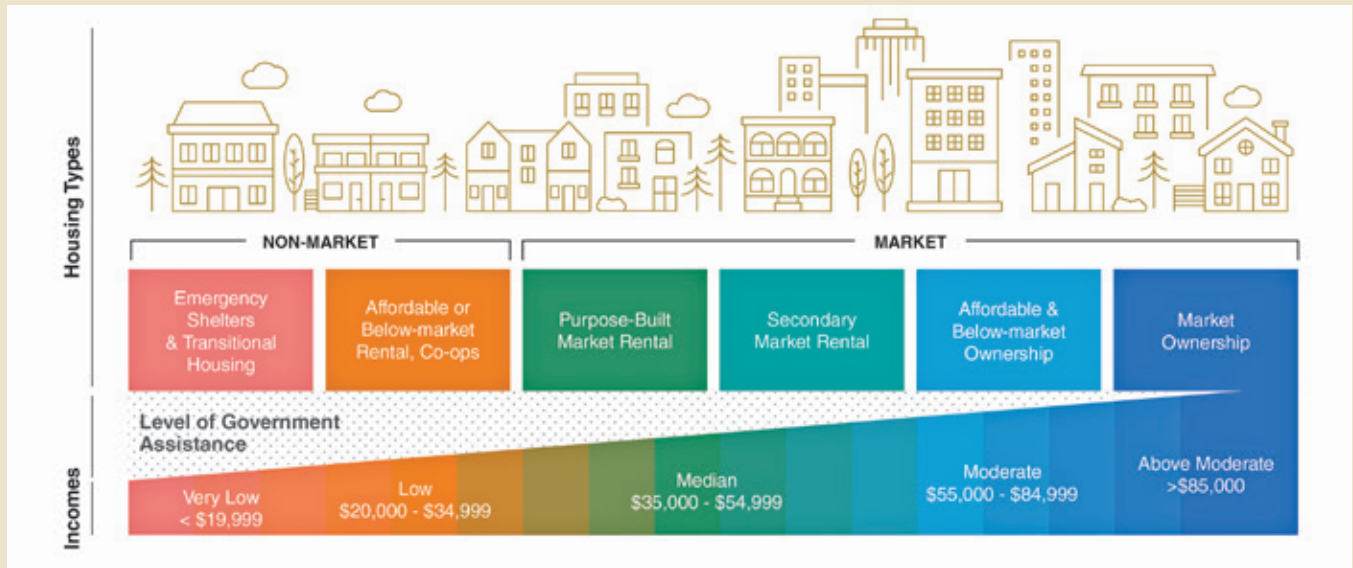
Housing Types

NON-MARKET

MARKET

Emergency Shelters & Transitional Housing

Affordable or Below-market Rental, Co-ops

Purpose-Built Market Rental

Secondary Market Rental

Affordable & Below-market Ownership

Market Ownership

Level of Government Assistance

Incomes

Very Low < $19,999

Low $20,000 - $34,999

Median $35,000 - $54,999

Moderate $55,000 - $84,999

Above Moderate >$85,000